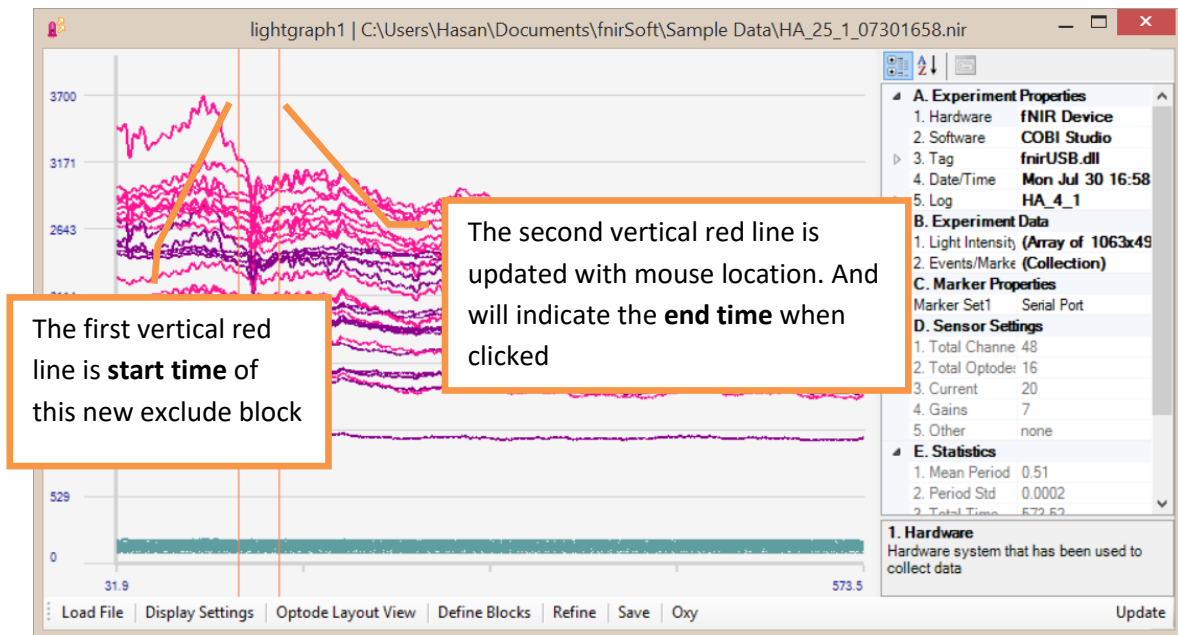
lightgraph1 | C:\Users\Hasan\Documents\fnirSoft\Sample Data\HA_25_1_07301658.nir

3700
3171
2643
529
0
31.9
573.5

The first vertical red line is **start time** of this new exclude block

The second vertical red line is updated with mouse location. And will indicate the **end time** when clicked

A. Experiment Properties
1. Hardware | fNIR Device
2. Software | COBI Studio
3. Tag | fnirUSB.dll
4. Date/Time | Mon Jul 30 16:58
5. Log | HA_4_1
B. Experiment Data
1. Light Intensity | (Array of 1063x49
2. Events/Marke | (Collection)
C. Marker Properties
Marker Set1 | Serial Port
D. Sensor Settings
1. Total Channe | 48
2. Total Optode | 16
3. Current | 20
4. Gains | 7
5. Other | none
E. Statistics
1. Mean Period | 0.51
2. Period Std | 0.0002
3. Total Time | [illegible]

1. Hardware
Hardware system that has been used to collect data

Load File | Display Settings | Optode Layout View | Define Blocks | Refine | Save | Oxy | Update